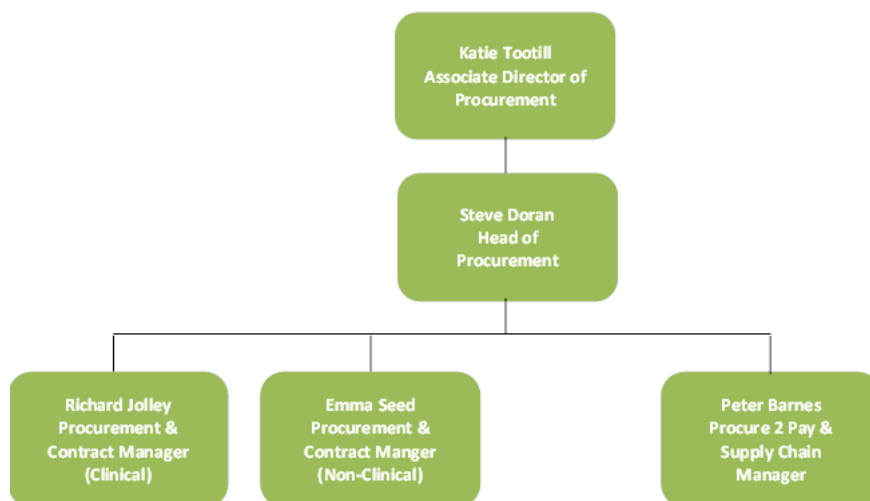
Katie Tootill
Associate Director of Procurement

Steve Doran
Head of Procurement

Richard Jolley
Procurement & Contract Manager (Clinical)

Emma Seed
Procurement & Contract Manger (Non-Clinical)

Peter Barnes
Procure 2 Pay & Supply Chain Manager